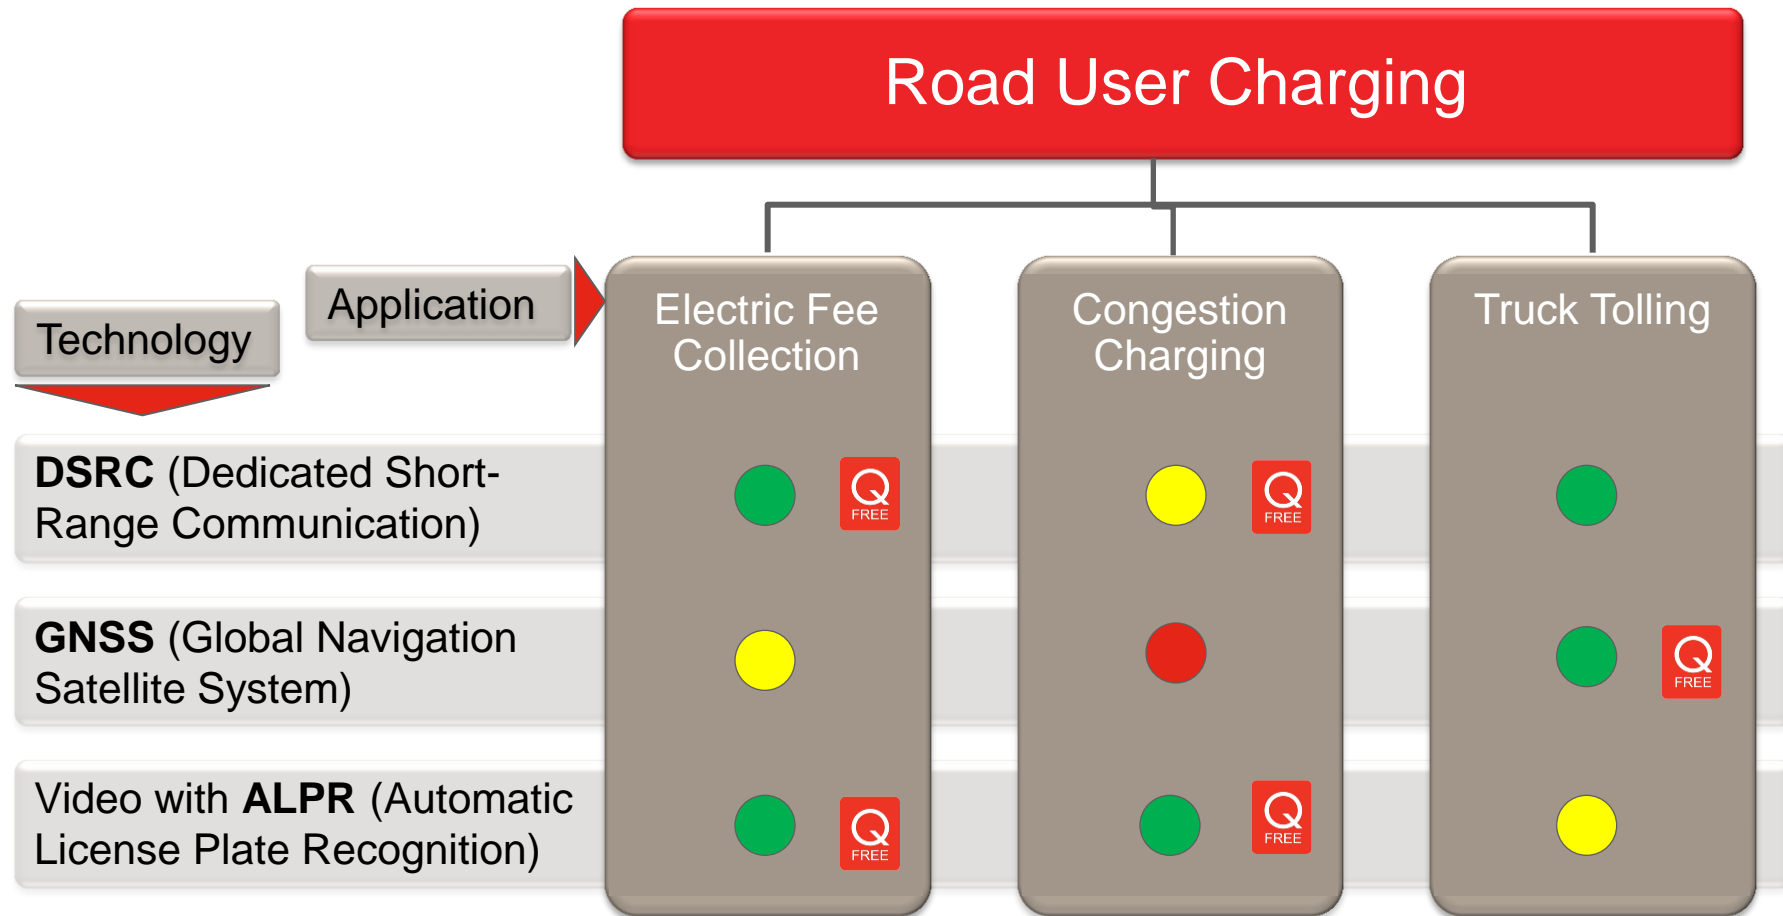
Road User Charging

Technology

Application

Electric Fee Collection

Congestion Charging

Truck Tolling

**DSRC** (Dedicated Short-Range Communication)

FREE

FREE

**GNSS** (Global Navigation Satellite System)

FREE

Video with **ALPR** (Automatic License Plate Recognition)

FREE

FREE